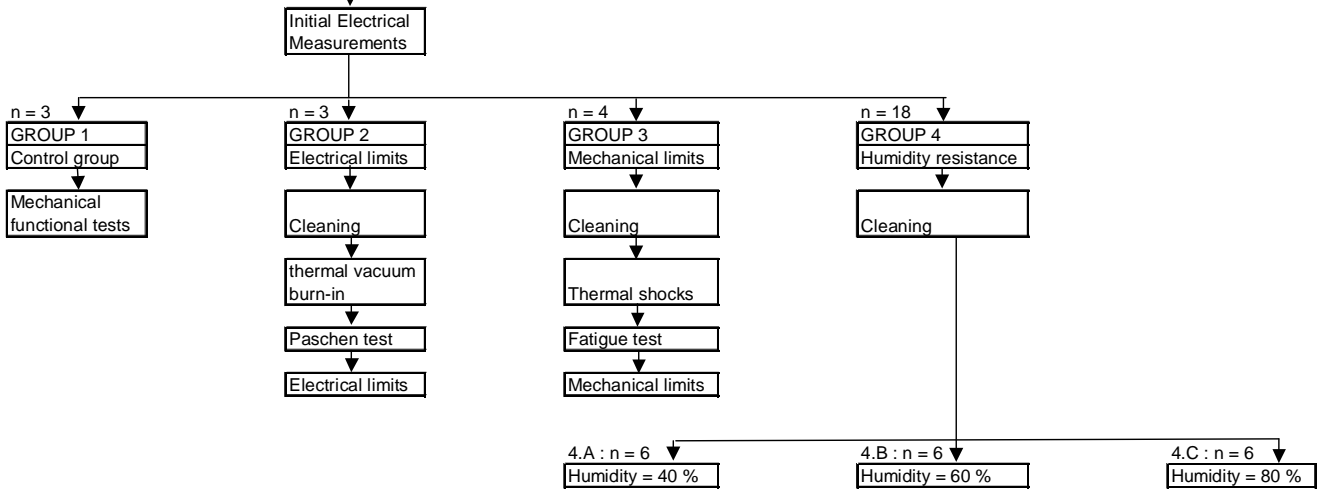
Initial Electrical Measurements

n = 3
GROUP 1
Control group

Mechanical functional tests

n = 3
GROUP 2
Electrical limits

Cleaning

thermal vacuum burn-in

Paschen test

Electrical limits

n = 4
GROUP 3
Mechanical limits

Cleaning

Thermal shocks

Fatigue test

Mechanical limits

n = 18
GROUP 4
Humidity resistance

Cleaning

4.A : n = 6
Humidity = 40 %

4.B : n = 6
Humidity = 60 %

4.C : n = 6
Humidity = 80 %